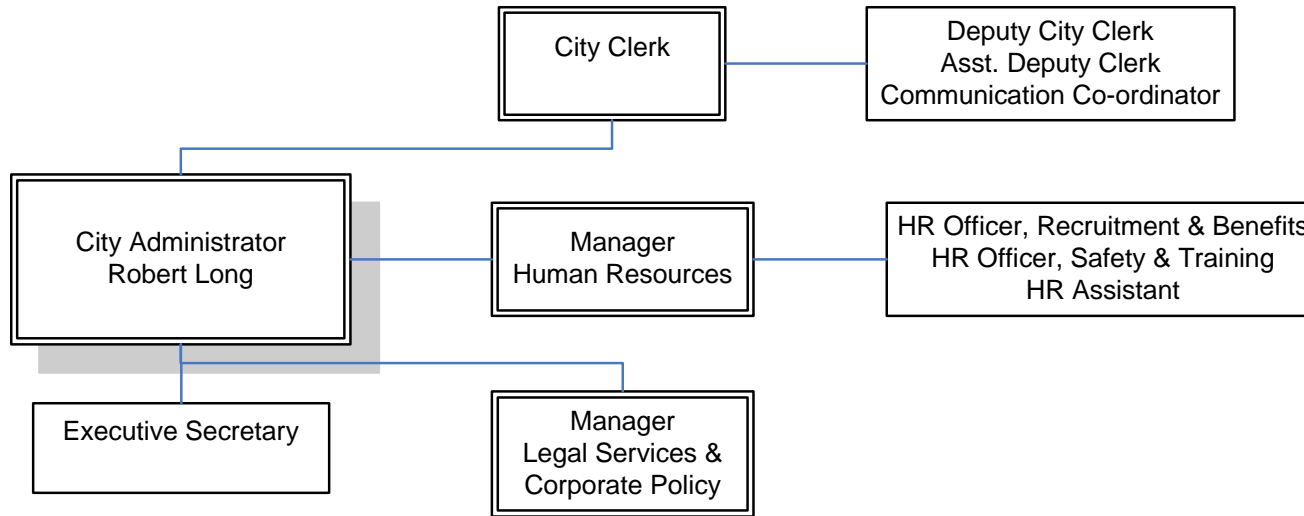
City Clerk

Deputy City Clerk
Asst. Deputy Clerk
Communication Co-ordinator

City Administrator
Robert Long

Manager
Human Resources

HR Officer, Recruitment & Benefits
HR Officer, Safety & Training
HR Assistant

Executive Secretary

Manager
Legal Services &
Corporate Policy